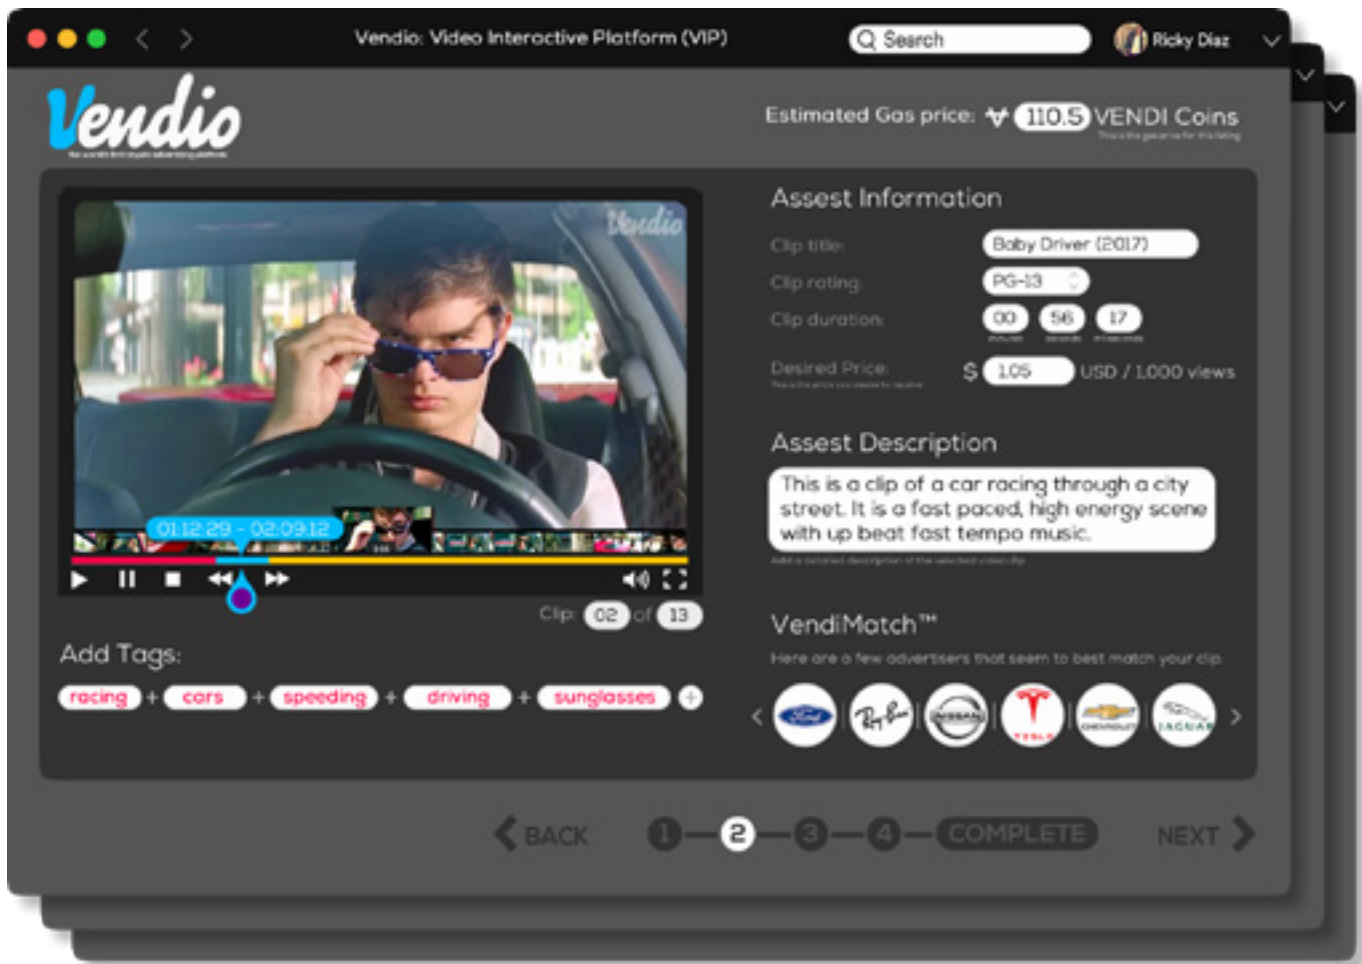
Vendio: Video Interactive Platform (VIP)

Search

Ricky Diaz

Vendio

Estimated Gas price: 110.5 VENDI Coins

Vendio

01:12:29 - 02:09:12

Clip 02 of 13

Add Tags:

racing + cars + speeding + driving + sunglasses +

Assest Information

Clip title: Baby Driver (2017)

Clip rating: PG-13

Clip duration: 00 56 17

Desired Price: $ 1.05 USD / 1,000 views

Assest Description

This is a clip of a car racing through a city street. It is a fast paced, high energy scene with up beat fast tempo music.

VendiMatch™

Here are a few advertisers that seem to best match your clip

Ford

Ray-Ban

NISSAN

TESLA

CHEVROLET

JAGUAR

BACK

1 — 2 — 3 — 4 — COMPLETE

NEXT